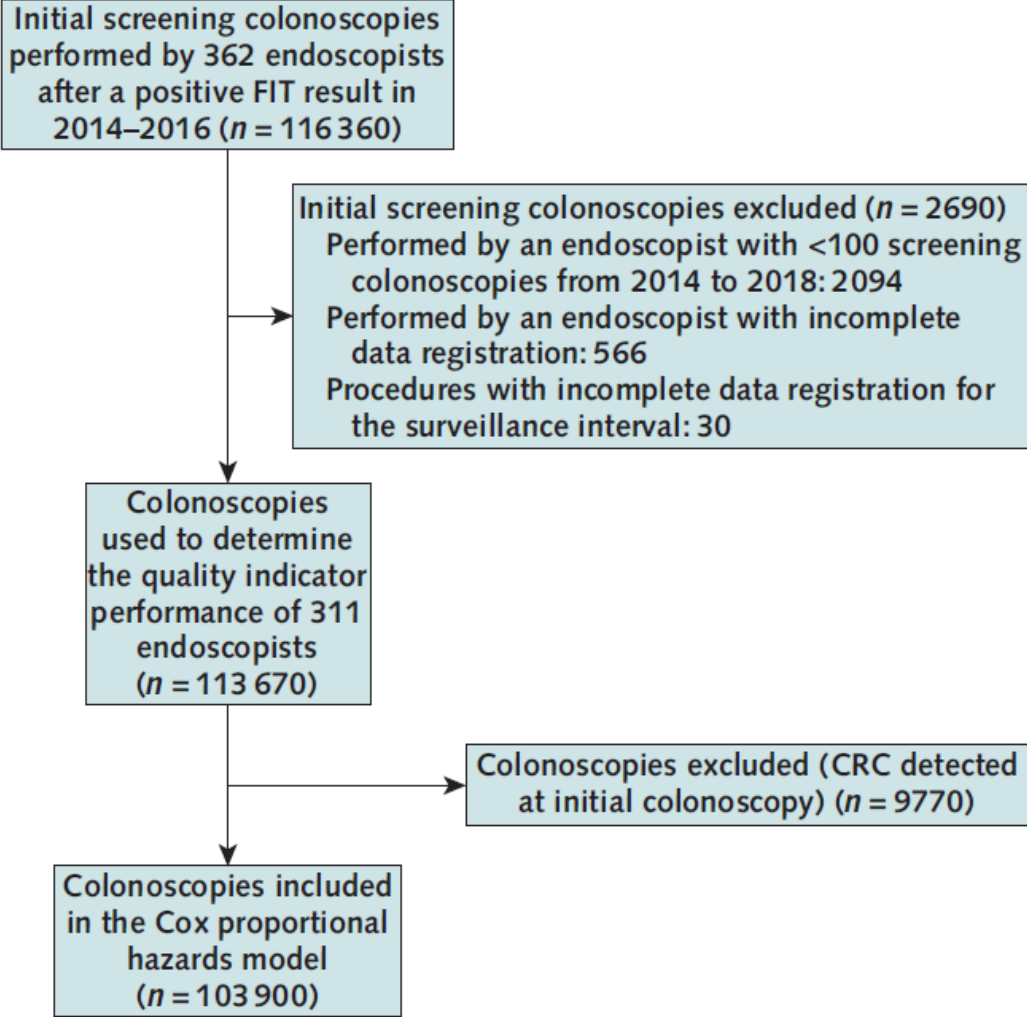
Initial screening colonoscopies performed by 362 endoscopists after a positive FIT result in 2014–2016 ($n = 116\,360$)

Initial screening colonoscopies excluded ($n = 2690$)
Performed by an endoscopist with <100 screening colonoscopies from 2014 to 2018: 2094
Performed by an endoscopist with incomplete data registration: 566
Procedures with incomplete data registration for the surveillance interval: 30

Colonoscopies used to determine the quality indicator performance of 311 endoscopists ($n = 113\,670$)

Colonoscopies excluded (CRC detected at initial colonoscopy) ($n = 9770$)

Colonoscopies included in the Cox proportional hazards model ($n = 103\,900$)